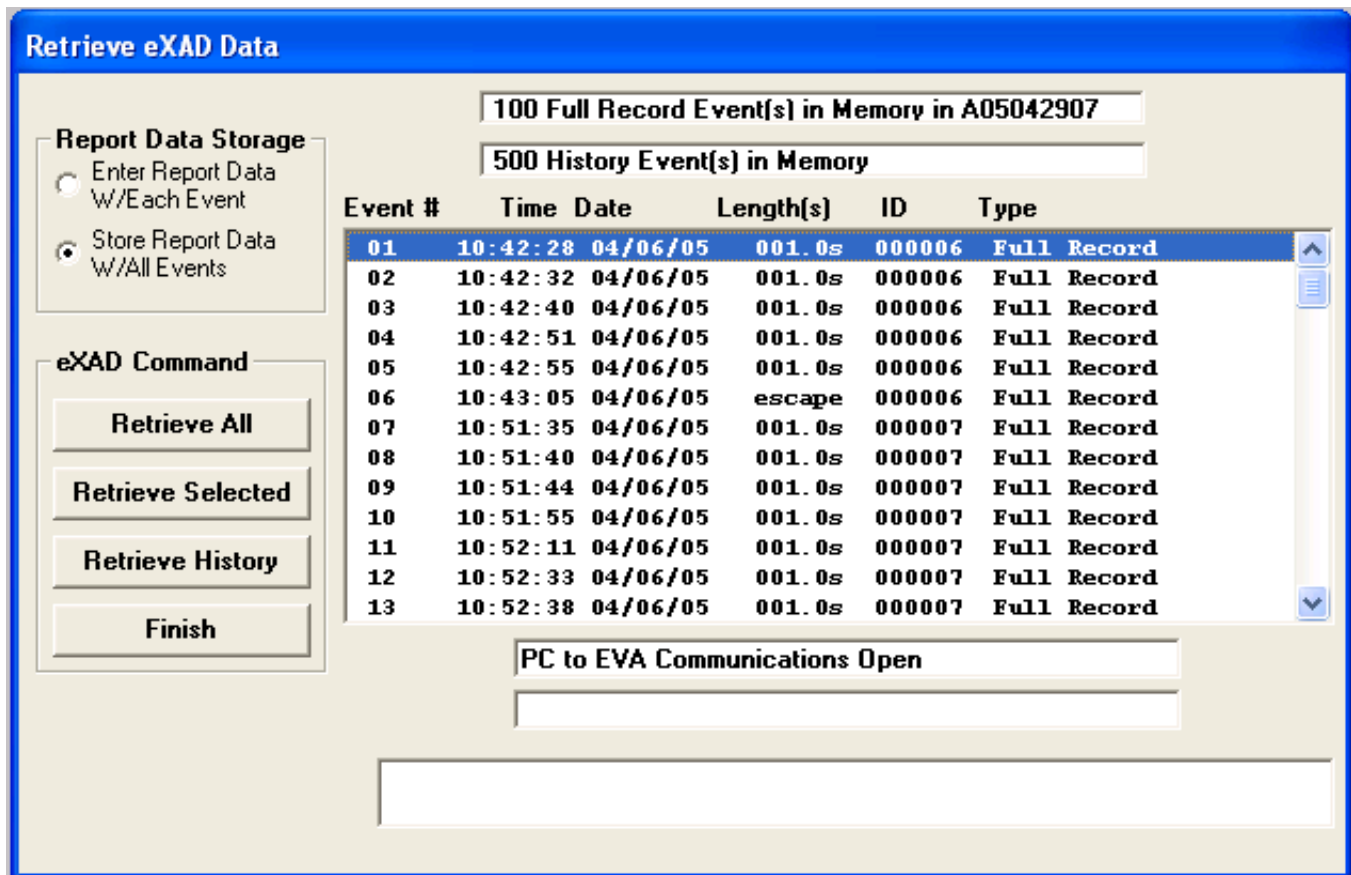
Retrieve eXAD Data

100 Full Record Event(s) in Memory in A05042907

500 History Event(s) in Memory

Report Data Storage
Enter Report Data W/Each Event
Store Report Data W/All Events

eXAD Command
Retrieve All
Retrieve Selected
Retrieve History
Finish

| Event # | Time | Date | Length(s) | ID | Type |
|---|---|---|---|---|---|
| 01 | 10:42:28 | 04/06/05 | 001.0s | 000006 | Full Record |
| 02 | 10:42:32 | 04/06/05 | 001.0s | 000006 | Full Record |
| 03 | 10:42:40 | 04/06/05 | 001.0s | 000006 | Full Record |
| 04 | 10:42:51 | 04/06/05 | 001.0s | 000006 | Full Record |
| 05 | 10:42:55 | 04/06/05 | 001.0s | 000006 | Full Record |
| 06 | 10:43:05 | 04/06/05 | escape | 000006 | Full Record |
| 07 | 10:51:35 | 04/06/05 | 001.0s | 000007 | Full Record |
| 08 | 10:51:40 | 04/06/05 | 001.0s | 000007 | Full Record |
| 09 | 10:51:44 | 04/06/05 | 001.0s | 000007 | Full Record |
| 10 | 10:51:55 | 04/06/05 | 001.0s | 000007 | Full Record |
| 11 | 10:52:11 | 04/06/05 | 001.0s | 000007 | Full Record |
| 12 | 10:52:33 | 04/06/05 | 001.0s | 000007 | Full Record |
| 13 | 10:52:38 | 04/06/05 | 001.0s | 000007 | Full Record |

PC to EVA Communications Open